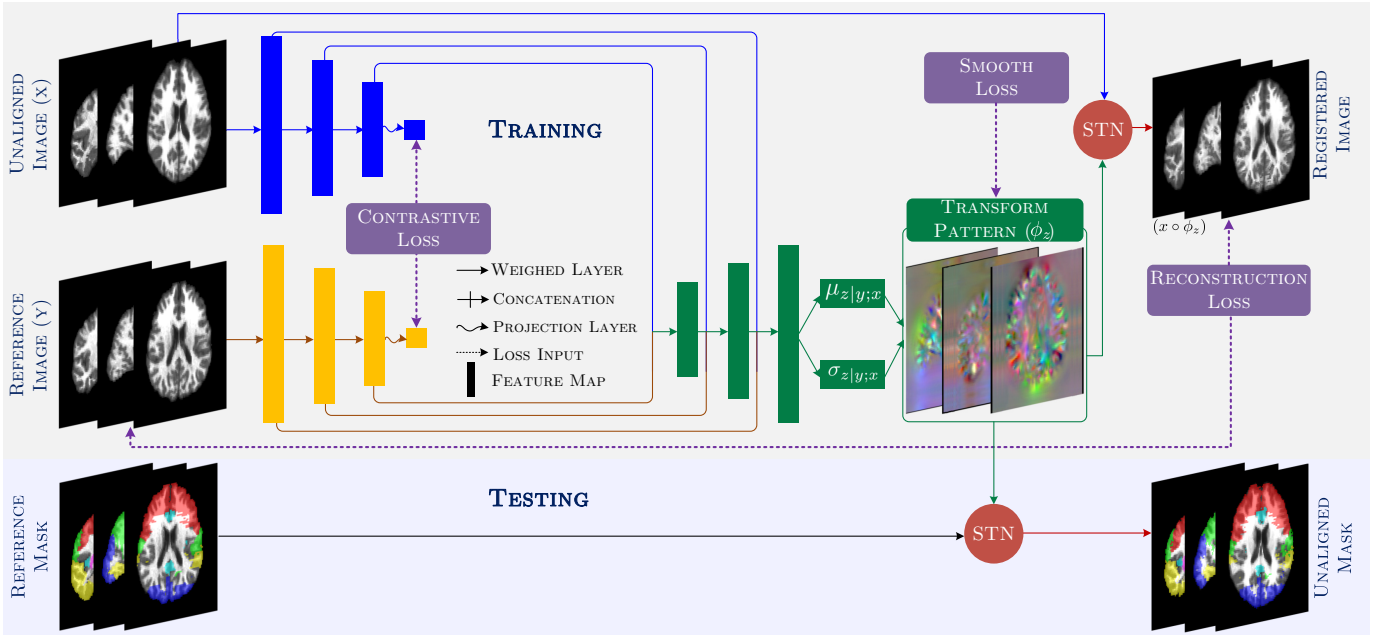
Unaligned Image (x)

Training

Smooth Loss

STN

Registered Image

Contrastive Loss

Transform Pattern ($\phi_z$)

$(x \circ \phi_z)$

Reference Image (y)

Weighed Layer

Concatenation

Projection Layer

Loss Input

Feature Map

$\mu_{z|y;x}$

$\sigma_{z|y;x}$

Reconstruction Loss

Reference Mask

Testing

STN

Unaligned Mask